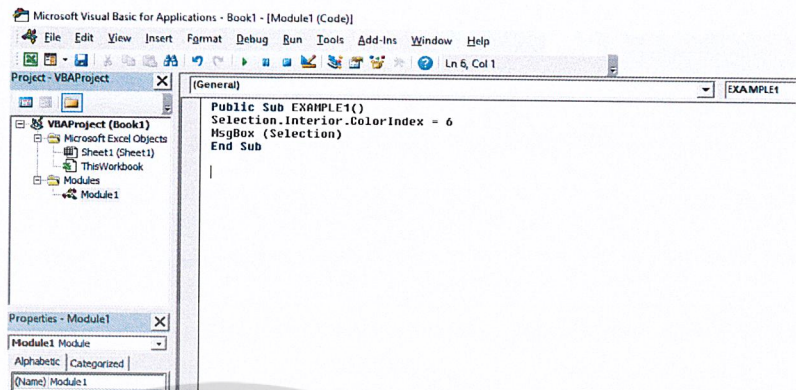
Microsoft Visual Basic for Applications - Book1 - [Module1 (Code)]

File Edit View Insert Format Debug Run Tools Add-Ins Window Help

Ln 6, Col 1

Project - VBAProject

VBAProject (Book1)
Microsoft Excel Objects
Sheet1 (Sheet1)
ThisWorkbook
Modules
Module1

(General)

EXAMPLE1

Public Sub EXAMPLE1()
Selection.Interior.ColorIndex = 6
MsgBox (Selection)
End Sub

Properties - Module1

Module1 Module

Alphabetic Categorized

(Name) Module1